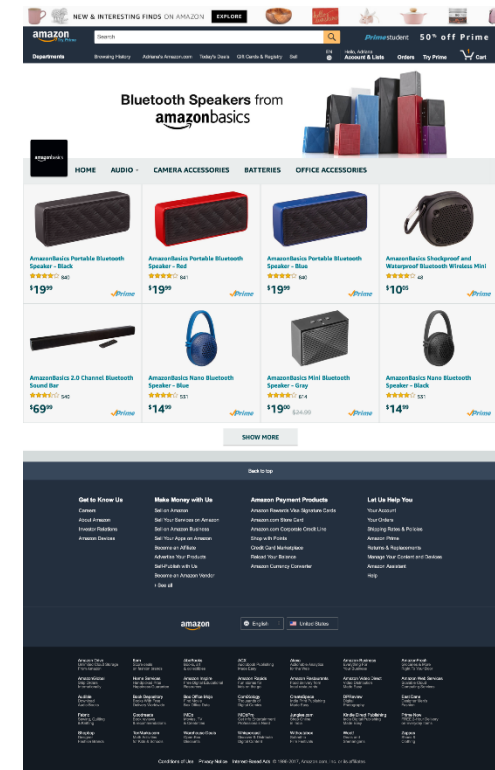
NEW & INTERESTING FINDS ON AMAZON EXPLORE

amazon Try Prime

Search

Prime student 50% off Prime

Departments Browsing History Adriana's Amazon.com Today's Deals Gift Cards & Registry Sell

EN Hello, Adriana Account & Lists Orders Try Prime Cart

Bluetooth Speakers from amazonbasics

amazonbasics

HOME AUDIO CAMERA ACCESSORIES BATTERIES OFFICE ACCESSORIES

AmazonBasics Portable Bluetooth Speaker - Black
840
$19^{99}$ Prime

AmazonBasics Portable Bluetooth Speaker - Red
841
$19^{99}$ Prime

AmazonBasics Portable Bluetooth Speaker - Blue
840
$19^{99}$ Prime

AmazonBasics Shockproof and Waterproof Bluetooth Wireless Mini
48
$10^{65}$ Prime

AmazonBasics 2.0 Channel Bluetooth Sound Bar
546
$69^{99}$ Prime

AmazonBasics Nano Bluetooth Speaker - Blue
551
$14^{99}$ Prime

AmazonBasics Mini Bluetooth Speaker - Gray
874
$19^{00}$ $24.99$ Prime

AmazonBasics Nano Bluetooth Speaker - Black
551
$14^{99}$ Prime

SHOW MORE

Back to top

Get to Know Us
Careers
About Amazon
Investor Relations
Amazon Devices

Make Money with Us
Sell on Amazon
Sell Your Services on Amazon
Sell on Amazon Business
Sell Your Apps on Amazon
Become an Affiliate
Advertise Your Products
Self-Publish with Us
Become an Amazon Vendor
› See all

Amazon Payment Products
Amazon Rewards Visa Signature Cards
Amazon.com Store Card
Amazon.com Corporate Credit Line
Shop with Points
Credit Card Marketplace
Reload Your Balance
Amazon Currency Converter

Let Us Help You
Your Account
Your Orders
Shipping Rates & Policies
Amazon Prime
Returns & Replacements
Manage Your Content and Devices
Amazon Assistant
Help

amazon

English United States

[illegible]

Conditions of Use Privacy Notice Interest-Based Ads © 1996-2017, Amazon.com, Inc. or its affiliates